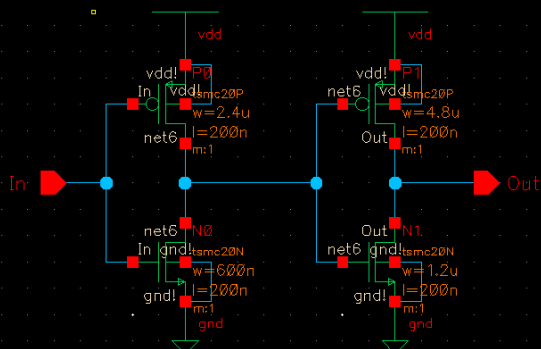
vdd

vdd!
P0
In
vdd!
tsmc20P
w=2.4u
net6
l=200n
m:1

In

net6
N0
In
gnd!
tsmc20N
w=600n
gnd!
l=200n
m:1
gnd

vdd

vdd!
P1
net6
vdd!
tsmc20P
w=4.8u
Out
l=200n
m:1

Out

Out
N1
net6
gnd!
tsmc20N
w=1.2u
gnd!
l=200n
m:1
gnd